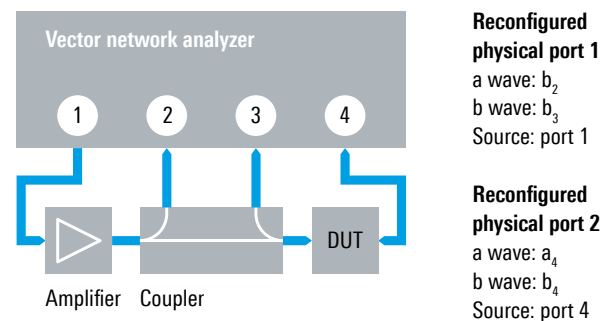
Vector network analyzer

1 2 3 4

DUT

Amplifier Coupler

**Reconfigured physical port 1**
a wave: $b_2$
b wave: $b_3$
Source: port 1

**Reconfigured physical port 2**
a wave: $a_4$
b wave: $b_4$
Source: port 4